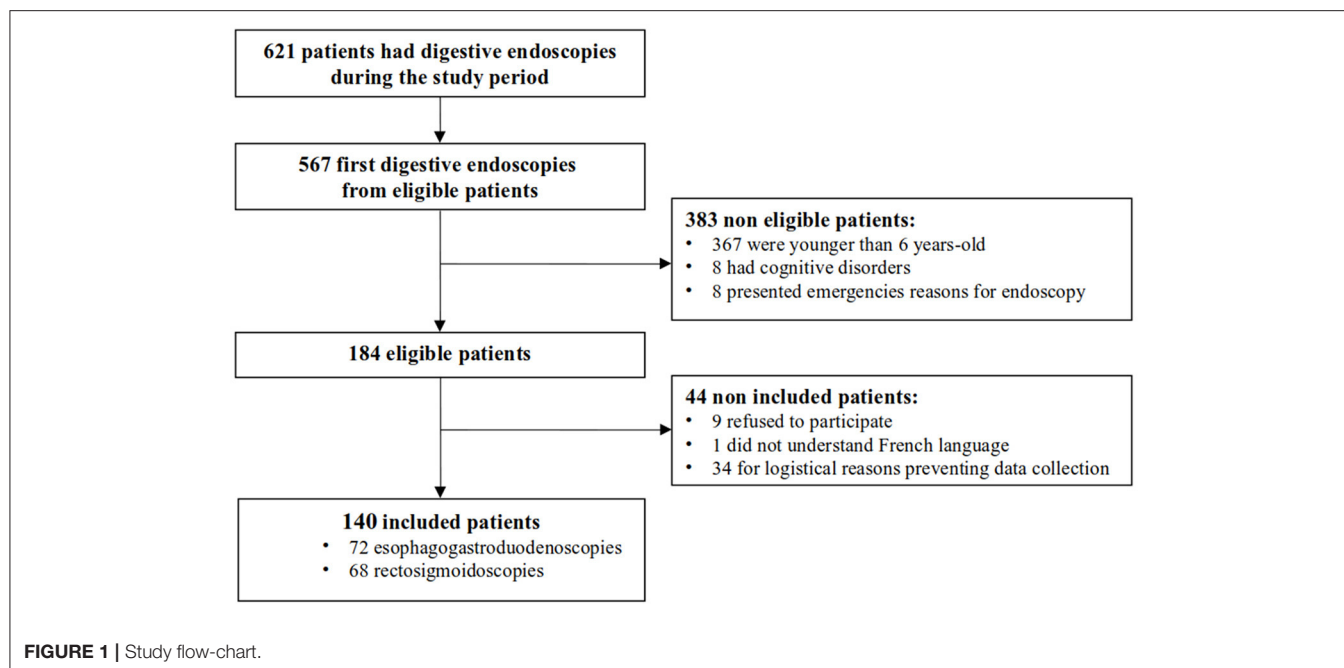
621 patients had digestive endoscopies during the study period

567 first digestive endoscopies from eligible patients

383 non eligible patients:
• 367 were younger than 6 years-old
• 8 had cognitive disorders
• 8 presented emergencies reasons for endoscopy

184 eligible patients

44 non included patients:
• 9 refused to participate
• 1 did not understand French language
• 34 for logistical reasons preventing data collection

140 included patients
• 72 esophagogastroduodenoscopies
• 68 rectosigmoidoscopies

FIGURE 1 | Study flow-chart.